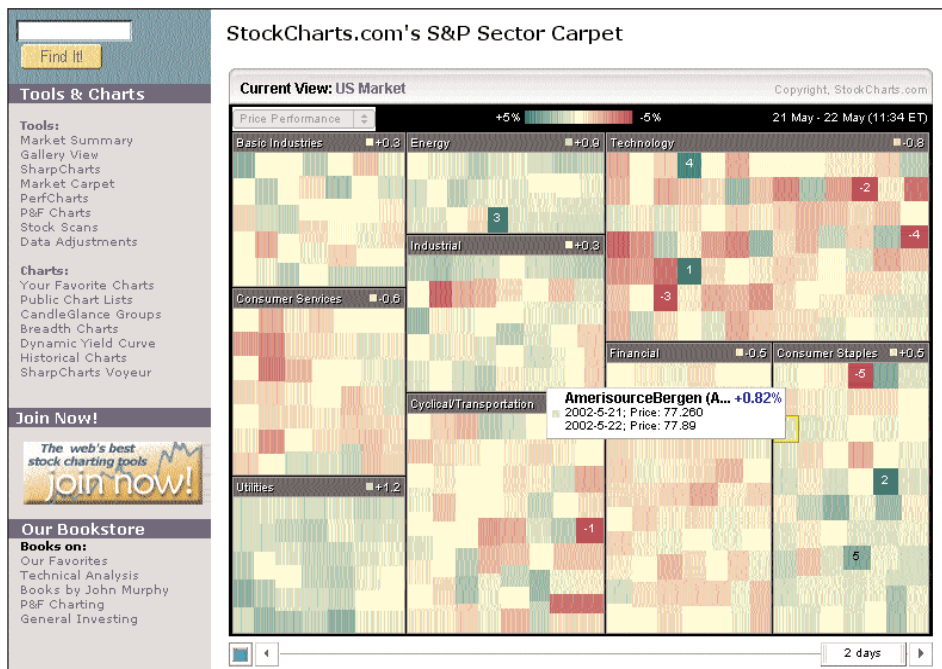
Find It!

Tools & Charts

Tools:
Market Summary
Gallery View
SharpCharts
Market Carpet
PerfCharts
P&F Charts
Stock Scans
Data Adjustments

Charts:
Your Favorite Charts
Public Chart Lists
CandleGlance Groups
Breadth Charts
Dynamic Yield Curve
Historical Charts
SharpCharts Voyeur

Join Now!

The web's best stock charting tools join now!

Our Bookstore

Books on:
Our Favorites
Technical Analysis
Books by John Murphy
P&F Charting
General Investing

StockCharts.com's S&P Sector Carpet

Current View: US Market

Copyright, StockCharts.com

Price Performance

+5% -5%

21 May - 22 May (11:34 ET)

Basic Industries +0.3

Energy +0.9

Technology -0.8

Industrial +0.3

Consumer Services -0.6

Financial -0.5

Consumer Staples +0.5

Cyclical/Transportation

Utilities +1.2

AmerisourceBergen (A... +0.82%
2002-5-21; Price: 77.260
2002-5-22; Price: 77.89

4
-2
-4
3
1
-3
-5
2
5
-1

2 days